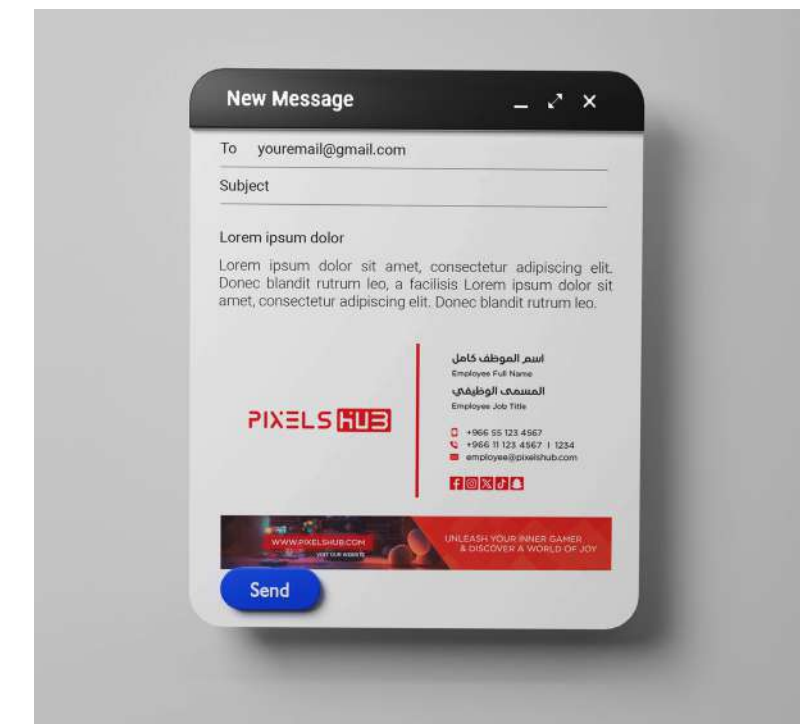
New Message

To youremail@gmail.com

Subject

Lorem ipsum dolor

Lorem ipsum dolor sit amet, consectetur adipiscing elit. Donec blandit rutrum leo, a facilisis Lorem ipsum dolor sit amet, consectetur adipiscing elit. Donec blandit rutrum leo.

PIXELS HUB

اسم الموظف كامل
Employee Full Name
المسمى الوظيفي
Employee Job Title

+966 55 123 4567
+966 11 123 4567 | 1234
employee@pixelshub.com

WWW.PIXELSHUB.COM
VISIT OUR WEBSITE
UNLEASH YOUR INNER GAMER & DISCOVER A WORLD OF JOY

Send